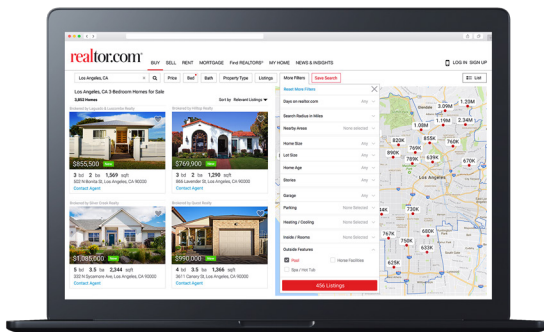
realtor.com

BUY SELL RENT MORTGAGE Find REALTORS® MY HOME NEWS & INSIGHTS

LOG IN SIGN UP

Los Angeles, CA

Price Bed Bath Property Type Listings More Filters Save Search

List

Los Angeles, CA 3-Bedroom Homes for Sale

3,802 Homes

Sort by Relevant Listings

Brokered by Laguardia & Lauzerdice Realty

$855,500 New

3 bd 2 ba 1,569 sqft

502 N Bonnie Brae St, Los Angeles, CA 90026

Contact Agent

Brokered by Hilltop Realty

$769,900 New

3 bd 2 ba 1,290 sqft

1526 Lemoyne St, Los Angeles, CA 90026

Contact Agent

Brokered by Silver Creek Realty

$1,085,000 New

3 bd 3.5 ba 2,244 sqft

11 Jarrett Ave, Los Angeles, CA 90026

Contact Agent

Brokered by Good Realty

$990,000 New

3 bd 2.5 ba 2,074 sqft

3646 Country Rd, Los Angeles, CA 90026

Contact Agent

Reset More Filters

Days on realtor.com Any

Search Radius in Miles Any

Nearby Areas None selected

Home Size Any

Lot Size Any

Home Age Any

Stories Any

Garage Any

Parking None Selected

Heating / Cooling None Selected

Inside / Rooms None Selected

Outside Features

Pool

Home Facilities

Spa / Hot Tub

456 Listings

1.22M
3.09M
2.34M
1.19M
655K
922K
760K
889K
789K
639K
810K
729K
760K
880K
660K
625K